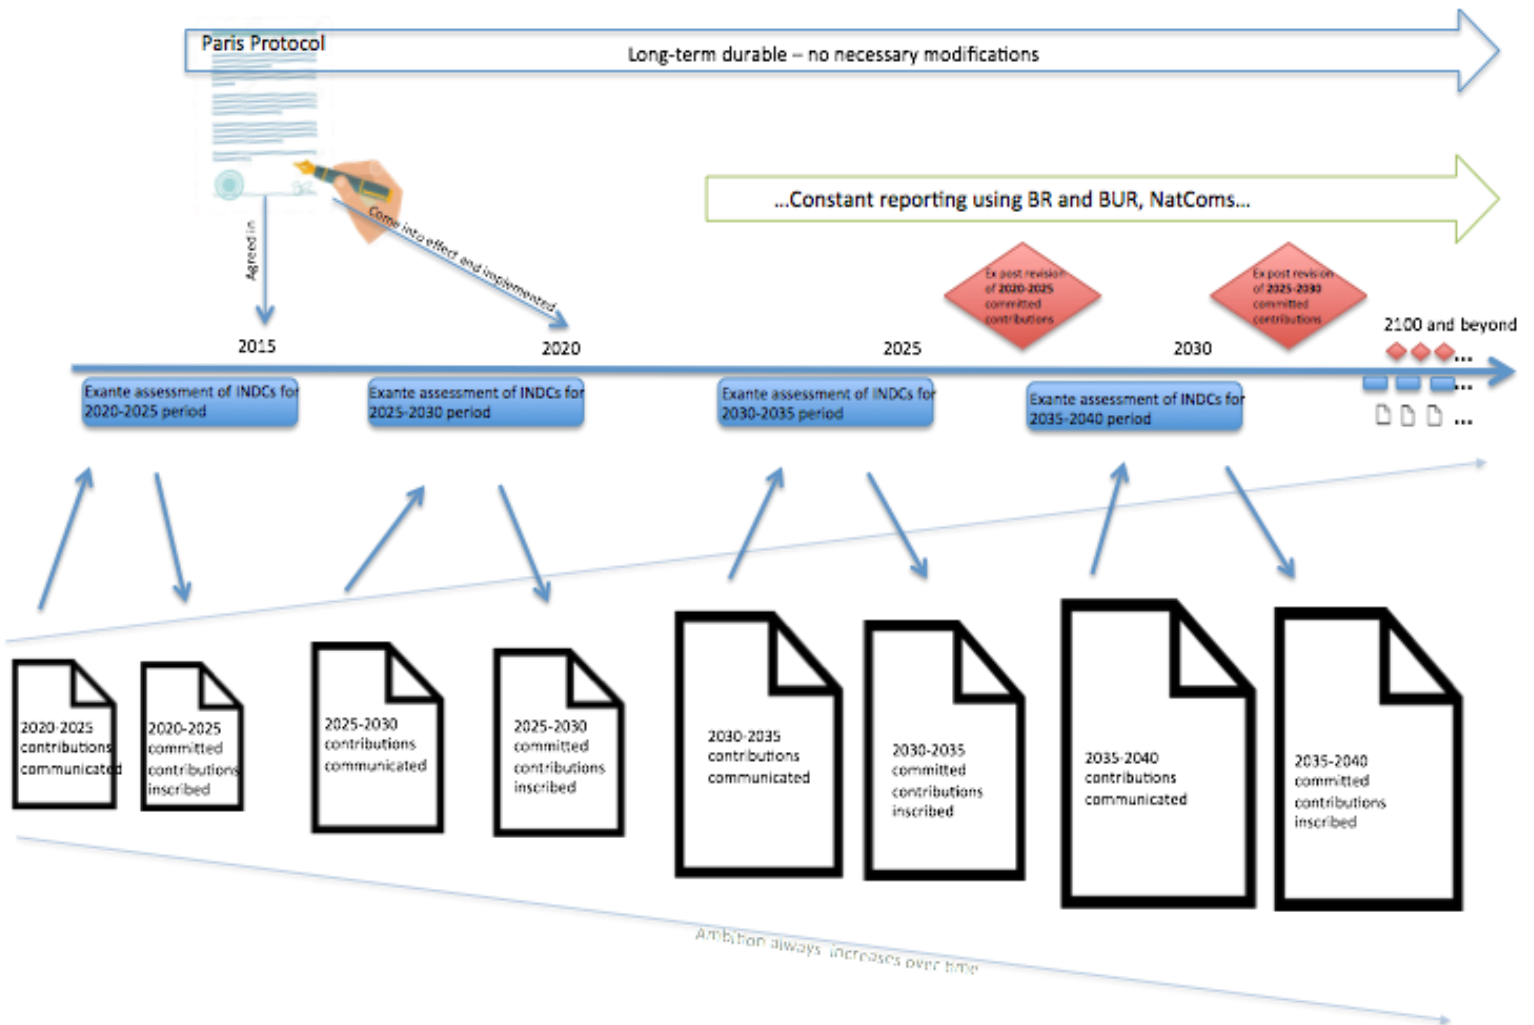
Paris Protocol

Long-term durable – no necessary modifications

...Constant reporting using BR and BUR, NatComs...

Agreed in

Come into effect and implemented

Ex post revision of 2020-2025 committed contributions

Ex post revision of 2025-2030 committed contributions

2015

2020

2025

2030

2100 and beyond

...

...

...

Exante assessment of INDCs for 2020-2025 period

Exante assessment of INDCs for 2025-2030 period

Exante assessment of INDCs for 2030-2035 period

Exante assessment of INDCs for 2035-2040 period

2020-2025 contributions communicated

2020-2025 committed contributions inscribed

2025-2030 contributions communicated

2025-2030 committed contributions inscribed

2030-2035 contributions communicated

2030-2035 committed contributions inscribed

2035-2040 contributions communicated

2035-2040 committed contributions inscribed

Ambition always increases over time